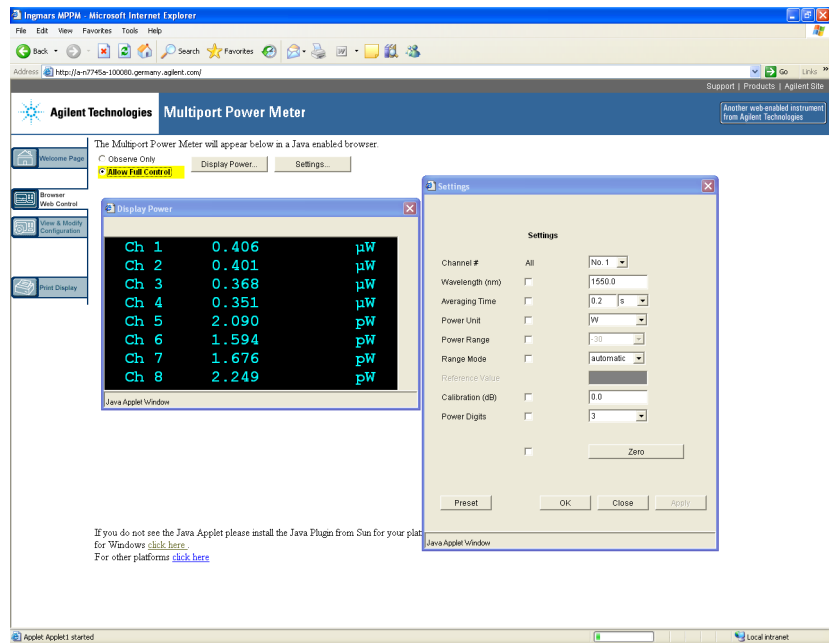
Ingmars MPPM - Microsoft Internet Explorer

File Edit View Favorites Tools Help

Back Search Favorites

Address http://a-n7745a-100080.germany.agilent.com/

Go Links »

Support | Products | Agilent Site

Agilent Technologies Multiport Power Meter

Another web-enabled instrument from Agilent Technologies

Welcome Page

Browser Web Control

View & Modify Configuration

Print Display

The Multiport Power Meter will appear below in a Java enabled browser.

Observe Only

Allow Full Control

Display Power...

Settings...

Display Power

| | | |
|---|---|---|
| Ch 1 | 0.406 | µW |
| Ch 2 | 0.401 | µW |
| Ch 3 | 0.368 | µW |
| Ch 4 | 0.351 | µW |
| Ch 5 | 2.090 | pW |
| Ch 6 | 1.594 | pW |
| Ch 7 | 1.676 | pW |
| Ch 8 | 2.249 | pW |

Java Applet Window

Settings

Settings

Channel # All No. 1

Wavelength (nm) 1550.0

Averaging Time 0.2 s

Power Unit W

Power Range -30

Range Mode automatic

Reference Value

Calibration (dB) 0.0

Power Digits 3

Zero

Preset OK Close Apply

Java Applet Window

If you do not see the Java Applet please install the Java Plugin from Sun for your plat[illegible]
for Windows click here .
For other platforms click here

Applet Applet1 started

Local intranet